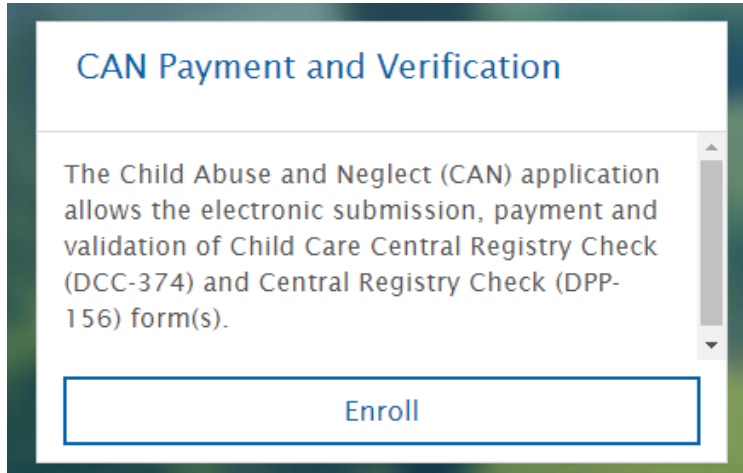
CAN Payment and Verification

The Child Abuse and Neglect (CAN) application allows the electronic submission, payment and validation of Child Care Central Registry Check (DCC-374) and Central Registry Check (DPP-156) form(s).

Enroll